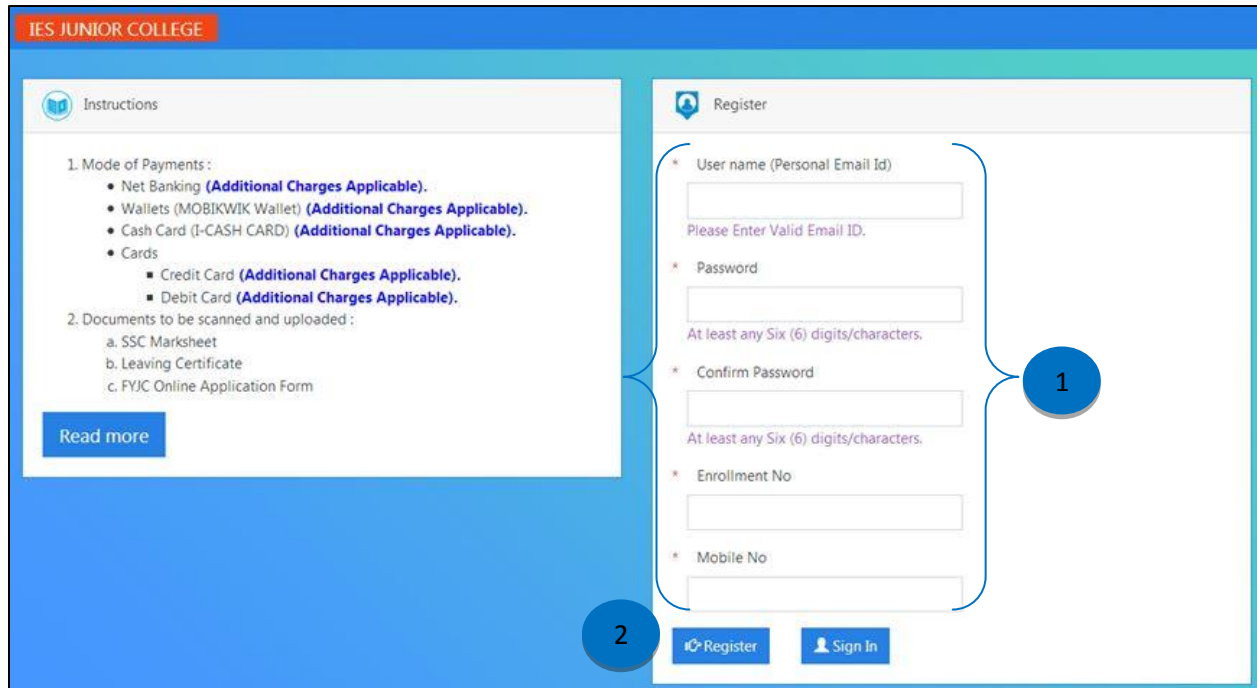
IES JUNIOR COLLEGE

Instructions

1. Mode of Payments :
- Net Banking **(Additional Charges Applicable).**
- Wallets (MOBIKWIK Wallet) **(Additional Charges Applicable).**
- Cash Card (I-CASH CARD) **(Additional Charges Applicable).**
- Cards
  - Credit Card **(Additional Charges Applicable).**
  - Debit Card **(Additional Charges Applicable).**

2. Documents to be scanned and uploaded :
a. SSC Marksheet
b. Leaving Certificate
c. FYJC Online Application Form

Read more

Register

* User name (Personal Email Id)

Please Enter Valid Email ID.

* Password

At least any Six (6) digits/characters.

* Confirm Password

At least any Six (6) digits/characters.

* Enrollment No

* Mobile No

1

2

Register

Sign In